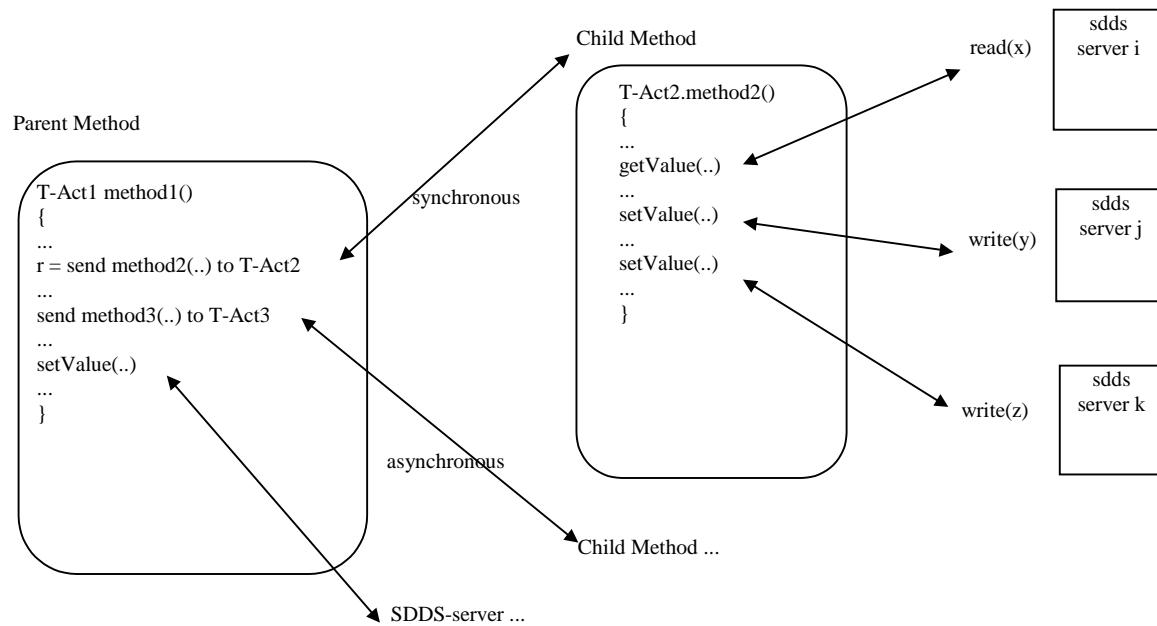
Child Method

read(x)

sdds
server i

Parent Method

T-Act2.method2()
{
...
getValue(..)
...
setValue(..)
...
setValue(..)
...
}

T-Act1 method1()
{
...
r = send method2(..) to T-Act2
...
send method3(..) to T-Act3
...
setValue(..)
...
}

synchronous

sdds
server j

write(y)

sdds
server k

write(z)

asynchronous

Child Method ...

SDDS-server ...